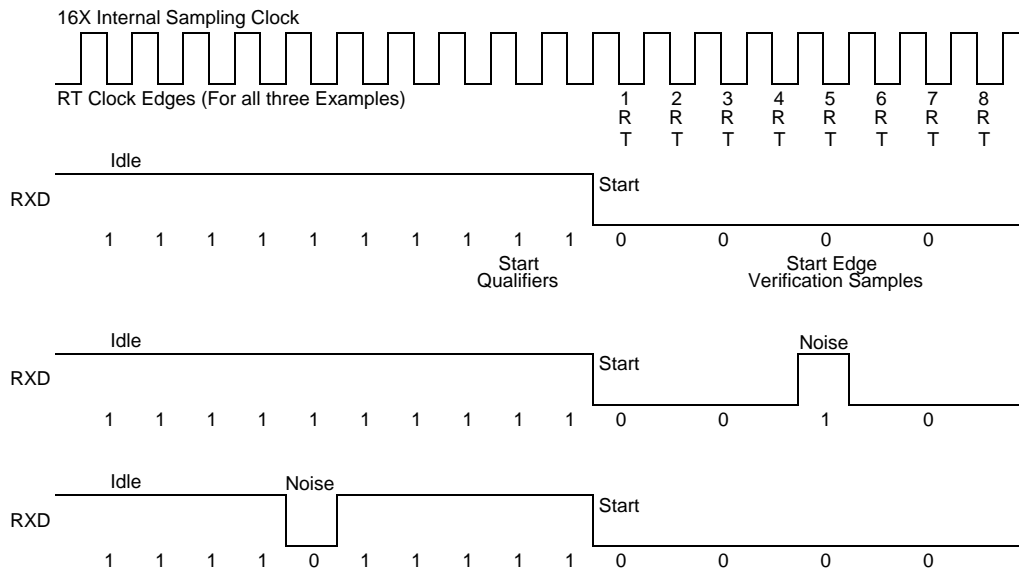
16X Internal Sampling Clock

RT Clock Edges (For all three Examples)

1 RT
2 RT
3 RT
4 RT
5 RT
6 RT
7 RT
8 RT

Idle

RXD

Start

1 1 1 1 1 1 1 1 1 1 0 0 0 0

Start Qualifiers

Start Edge Verification Samples

Idle

Noise

RXD

Start

1 1 1 1 1 1 1 1 1 1 0 0 1 0

Idle

Noise

RXD

Start

1 1 1 1 0 1 1 1 1 1 0 0 0 0